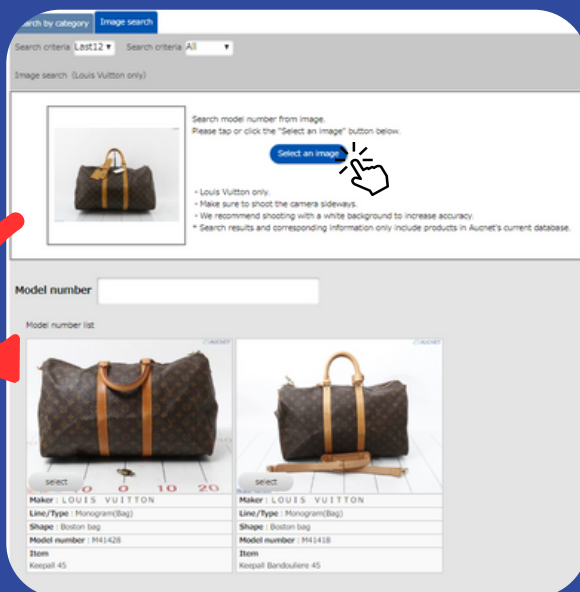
Search by category | Image search

Search criteria Last12 ▾ Search criteria All ▾

Image search (Louis Vuitton only)

Search model number from image.
Please tap or click the "Select an image" button below.

Select an image

- Louis Vuitton only.
- Make sure to shoot the camera sideways.
- We recommend shooting with a white background to increase accuracy.
* Search results and corresponding information only include products in Aucnet's current database.

Model number

Model number list

AUCNET

0 10 20

select

Maker : LOUIS VUITTON
Line/Type : Monogram(Bag)
Shape : Boston bag
Model number : M41428
Item
Keepall 45

AUCNET

select

Maker : LOUIS VUITTON
Line/Type : Monogram(Bag)
Shape : Boston bag
Model number : M41418
Item
Keepall Bandouliere 45